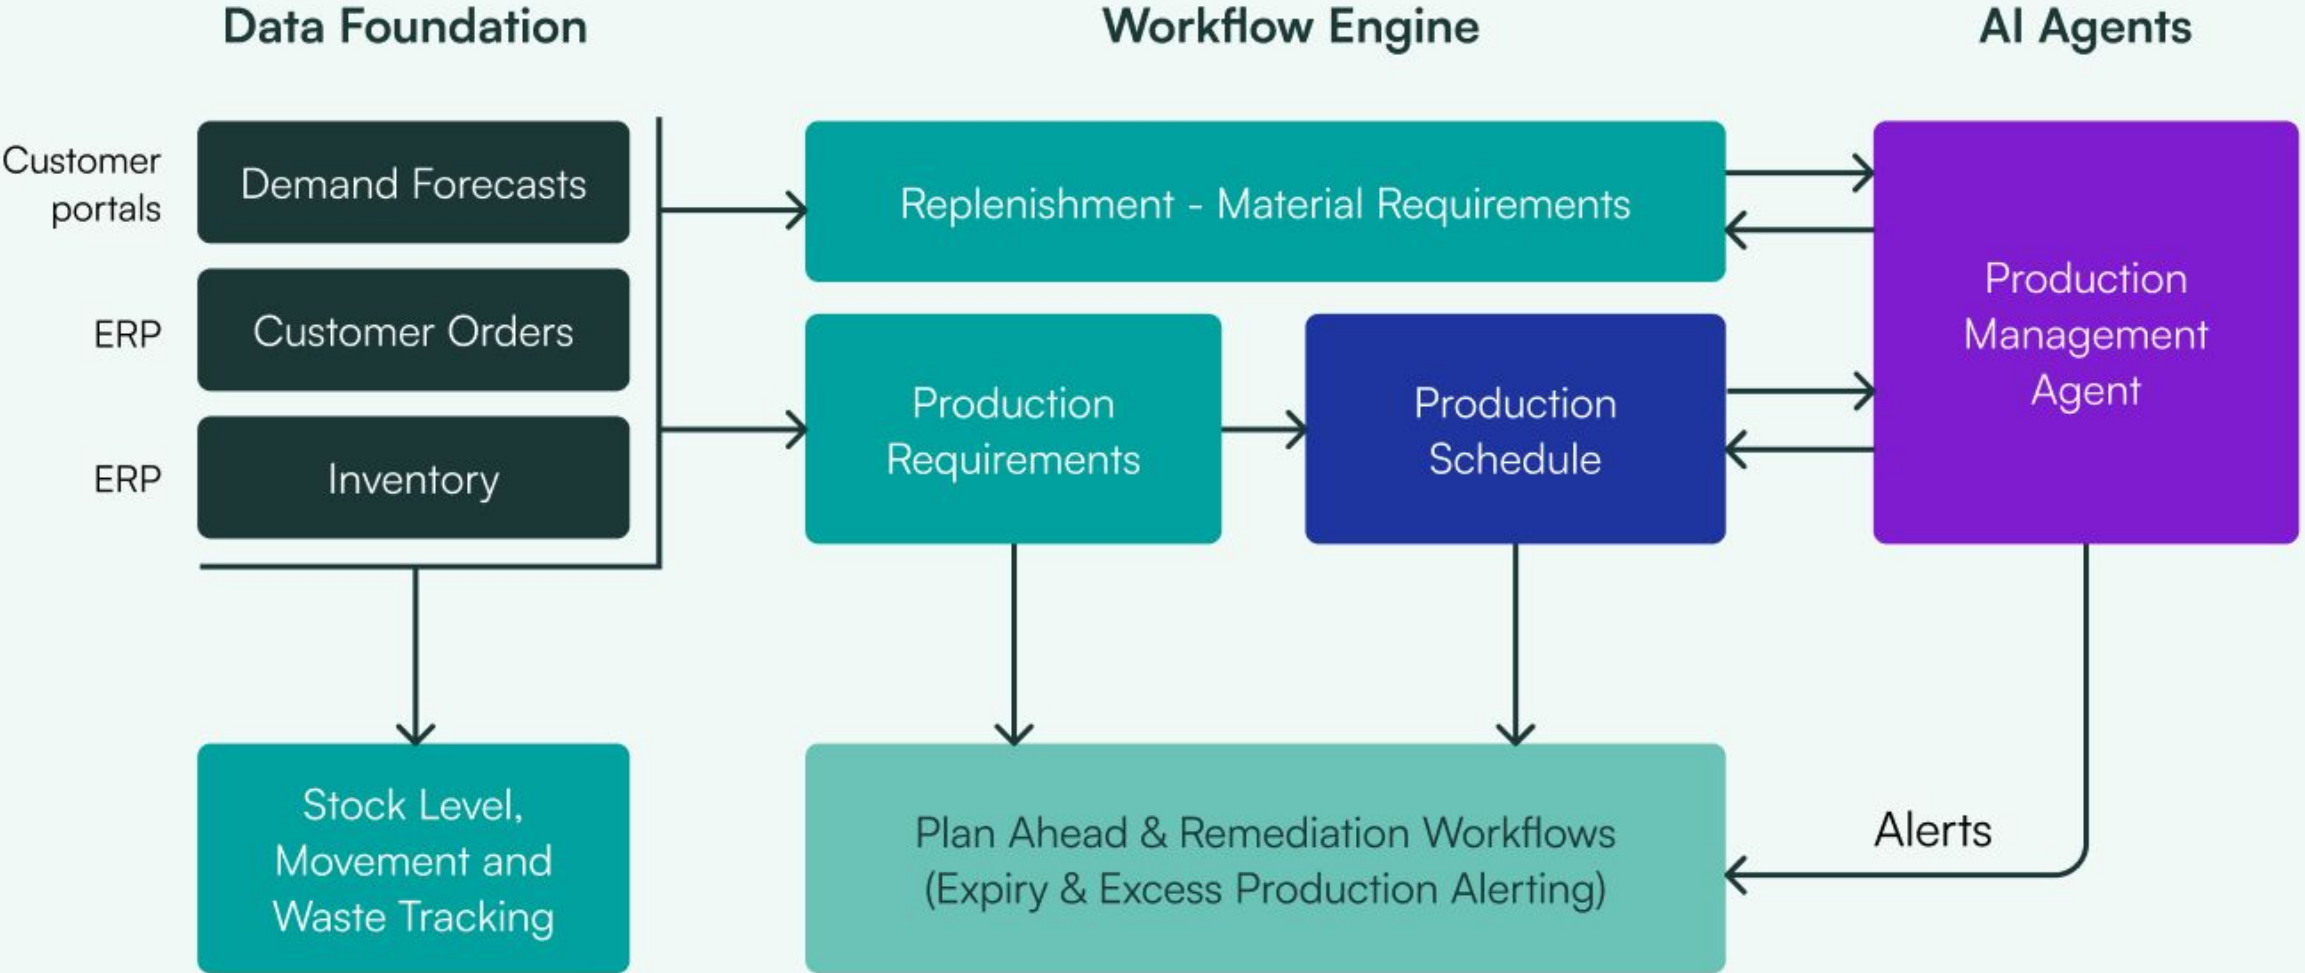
Data Foundation

Workflow Engine

AI Agents

Customer portals

Demand Forecasts

ERP

Customer Orders

ERP

Inventory

Replenishment - Material Requirements

Production Requirements

Production Schedule

Production Management Agent

Stock Level, Movement and Waste Tracking

Plan Ahead & Remediation Workflows (Expiry & Excess Production Alerting)

Alerts